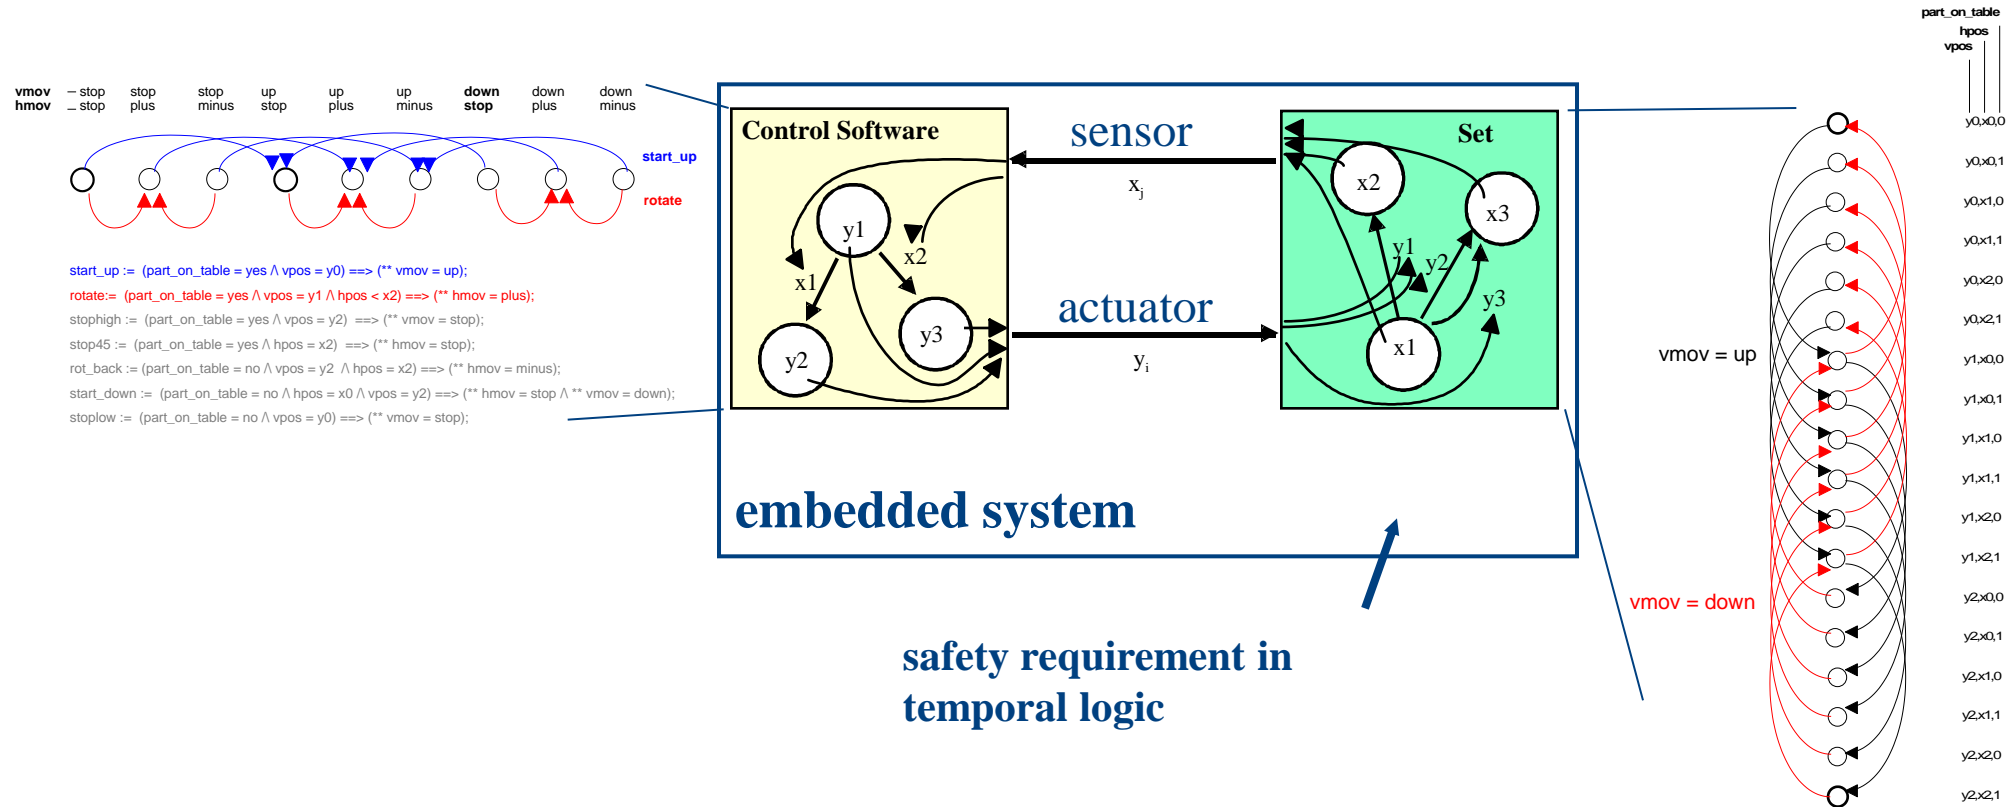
vmov hmov
– stop – stop
stop plus
stop minus
up stop
up plus
up minus
down stop
down plus
down minus

start_up
rotate

start_up := (part_on_table = yes ∧ vpos = y0) ==> (** vmov = up);
rotate:= (part_on_table = yes ∧ vpos = y1 ∧ hpos < x2) ==> (** hmov = plus);
stophigh := (part_on_table = yes ∧ vpos = y2) ==> (** vmov = stop);
stop45 := (part_on_table = yes ∧ hpos = x2) ==> (** hmov = stop);
rot_back := (part_on_table = no ∧ vpos = y2 ∧ hpos = x2) ==> (** hmov = minus);
start_down := (part_on_table = no ∧ hpos = x0 ∧ vpos = y2) ==> (** hmov = stop ∧ ** vmov = down);
stoplow := (part_on_table = no ∧ vpos = y0) ==> (** vmov = stop);

Control Software
y1
x1
x2
y2
y3

sensor
$x_j$
actuator
$y_i$

Set
x2
x3
y1
y2
y3
x1

embedded system

safety requirement in temporal logic

part_on_table
hpos
vpos
y0,x0,0
y0,x0,1
y0,x1,0
y0,x1,1
y0,x2,0
y0,x2,1
y1,x0,0
y1,x0,1
y1,x1,0
y1,x1,1
y1,x2,0
y1,x2,1
y2,x0,0
y2,x0,1
y2,x1,0
y2,x1,1
y2,x2,0
y2,x2,1

vmov = up
vmov = down